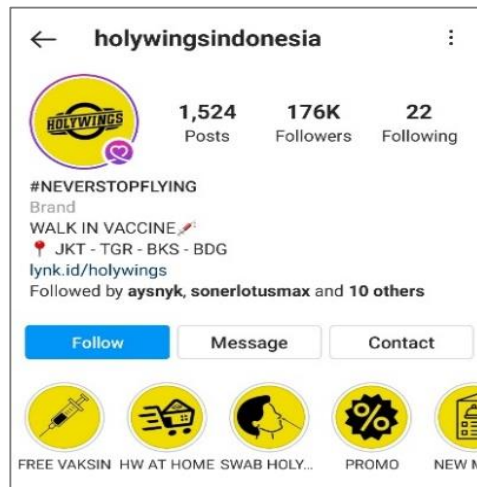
holywingsindonesia

HOLYWINGS

1,524 Posts

176K Followers

22 Following

#NEVERSTOPFLYING
Brand
WALK IN VACCINE
JKT - TGR - BKS - BDG
lynk.id/holywings
Followed by aysnyk, sonerlotusmax and 10 others

Follow

Message

Contact

FREE VAKSIN

HW AT HOME

SWAB HOLY...

PROMO

NEW M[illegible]